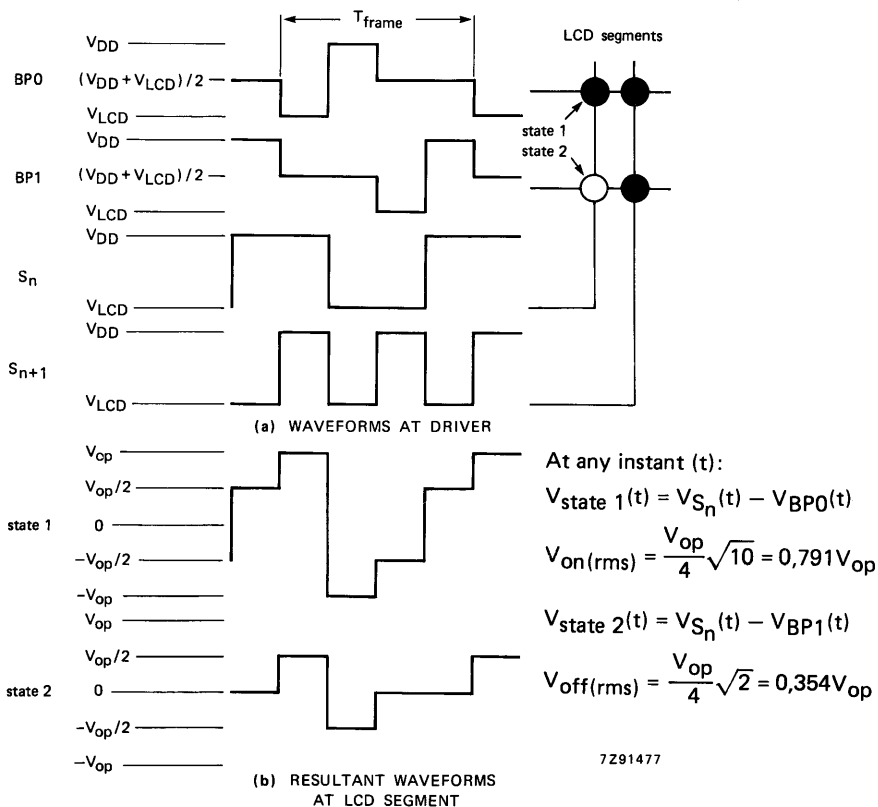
$T_{frame}$

LCD segments

$V_{DD}$

BP0 $(V_{DD} + V_{LCD})/2$

$V_{LCD}$

state 1

state 2

$V_{DD}$

BP1 $(V_{DD} + V_{LCD})/2$

$V_{LCD}$

$V_{DD}$

$S_n$

$V_{LCD}$

$V_{DD}$

$S_{n+1}$

$V_{LCD}$

(a) WAVEFORMS AT DRIVER

$V_{op}$

$V_{op}/2$

state 1 0

$-V_{op}/2$

$-V_{op}$

$V_{op}$

$V_{op}/2$

state 2 0

$-V_{op}/2$

$-V_{op}$

(b) RESULTANT WAVEFORMS AT LCD SEGMENT

At any instant (t):

$V_{state\ 1}(t) = V_{S_n}(t) - V_{BP0}(t)$

$V_{on(rms)} = \frac{V_{op}}{4}\sqrt{10} = 0,791V_{op}$

$V_{state\ 2}(t) = V_{S_n}(t) - V_{BP1}(t)$

$V_{off(rms)} = \frac{V_{op}}{4}\sqrt{2} = 0,354V_{op}$

7Z91477